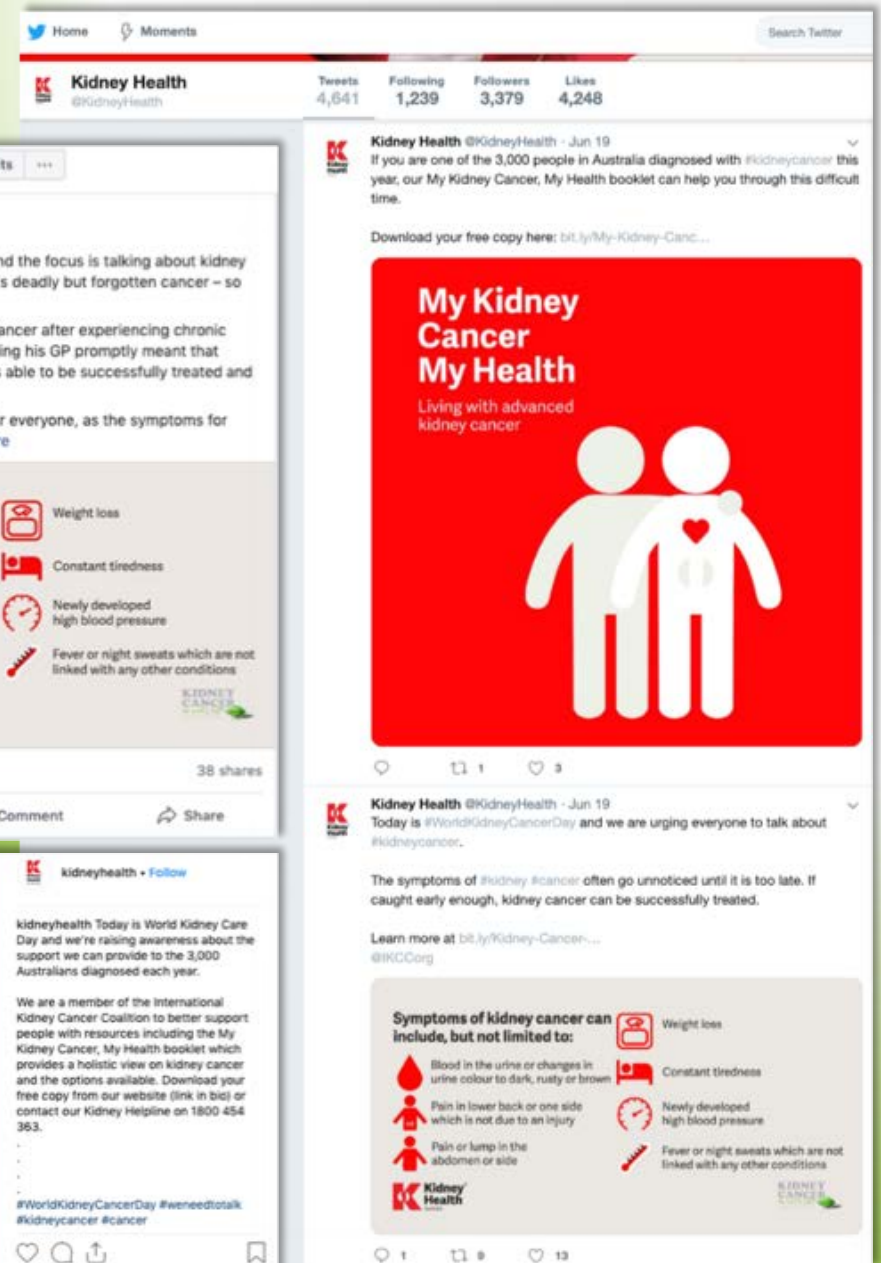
Home Moments

Search Twitter

Kidney Health
@KidneyHealth

| Tweets | Following | Followers | Likes |
|---|---|---|---|
| 4,641 | 1,239 | 3,379 | 4,248 |

Kidney Health @KidneyHealth · Jun 19
If you are one of the 3,000 people in Australia diagnosed with #kidneycancer this year, our My Kidney Cancer, My Health booklet can help you through this difficult time.

Download your free copy here: bit.ly/My-Kidney-Canc...

My Kidney Cancer My Health
Living with advanced kidney cancer

1 3

Kidney Health @KidneyHealth · Jun 19
Today is #WorldKidneyCancerDay and we are urging everyone to talk about #kidneycancer.

The symptoms of #kidney #cancer often go unnoticed until it is too late. If caught early enough, kidney cancer can be successfully treated.

Learn more at bit.ly/Kidney-Cancer-...
@IKCCorg

Symptoms of kidney cancer can include, but not limited to:

Blood in the urine or changes in urine colour to dark, rusty or brown

Pain in lower back or one side which is not due to an injury

Pain or lump in the abdomen or side

Kidney Health

Weight loss

Constant tiredness

Newly developed high blood pressure

Fever or night sweats which are not linked with any other conditions

KIDNEY CANCER

1 9 13

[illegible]ts ···

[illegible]nd the focus is talking about kidney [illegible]s deadly but forgotten cancer – so

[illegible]ancer after experiencing chronic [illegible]ing his GP promptly meant that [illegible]s able to be successfully treated and

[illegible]r everyone, as the symptoms for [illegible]e

Weight loss

Constant tiredness

Newly developed high blood pressure

Fever or night sweats which are not linked with any other conditions

KIDNEY CANCER

38 shares

Comment Share

kidneyhealth • Follow

kidneyhealth Today is World Kidney Care Day and we're raising awareness about the support we can provide to the 3,000 Australians diagnosed each year.

We are a member of the International Kidney Cancer Coalition to better support people with resources including the My Kidney Cancer, My Health booklet which provides a holistic view on kidney cancer and the options available. Download your free copy from our website (link in bio) or contact our Kidney Helpline on 1800 454 363.

.
.
.
#WorldKidneyCancerDay #weneedtotalk #kidneycancer #cancer